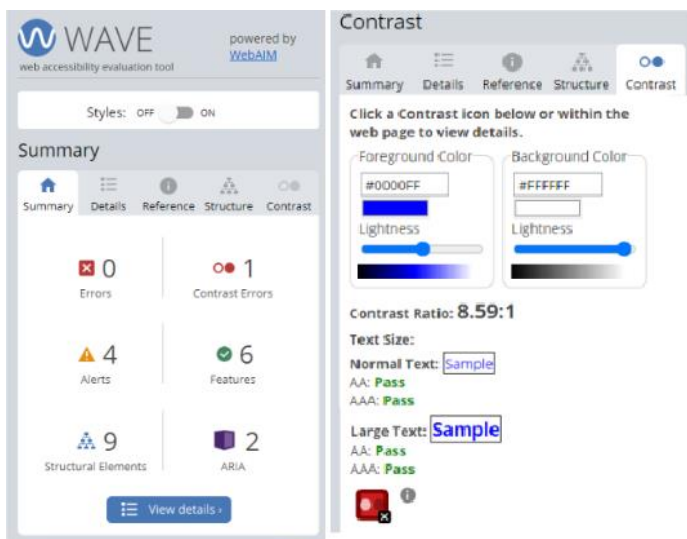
WAVE
web accessibility evaluation tool
powered by WebAIM

Styles: OFF ON

Summary

Summary Details Reference Structure Contrast

0
Errors

1
Contrast Errors

4
Alerts

6
Features

9
Structural Elements

2
ARIA

View details ›

Contrast

Summary Details Reference Structure Contrast

Click a Contrast icon below or within the web page to view details.

Foreground Color
#0000FF
Lightness

Background Color
#FFFFFF
Lightness

Contrast Ratio: 8.59:1

Text Size:

Normal Text: Sample
AA: Pass
AAA: Pass

Large Text: Sample
AA: Pass
AAA: Pass